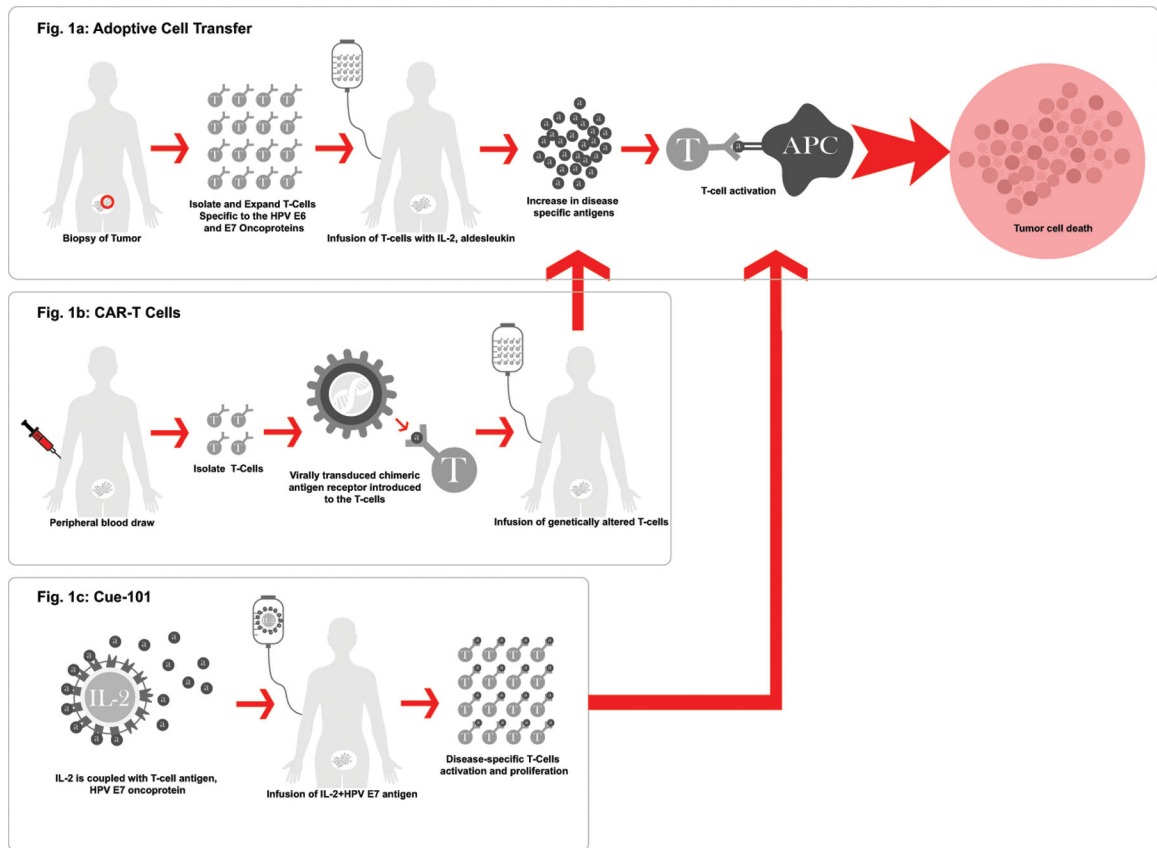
Fig. 1a: Adoptive Cell Transfer

Biopsy of Tumor

Isolate and Expand T-Cells Specific to the HPV E6 and E7 Oncoproteins

Infusion of T-cells with IL-2, aldesleukin

Increase in disease specific antigens

T

APC

T-cell activation

Tumor cell death

Fig. 1b: CAR-T Cells

Peripheral blood draw

Isolate T-Cells

Virally transduced chimeric antigen receptor introduced to the T-cells

T

Infusion of genetically altered T-cells

Fig. 1c: Cue-101

IL-2

IL-2 is coupled with T-cell antigen, HPV E7 oncoprotein

Infusion of IL-2+HPV E7 antigen

Disease-specific T-Cells activation and proliferation